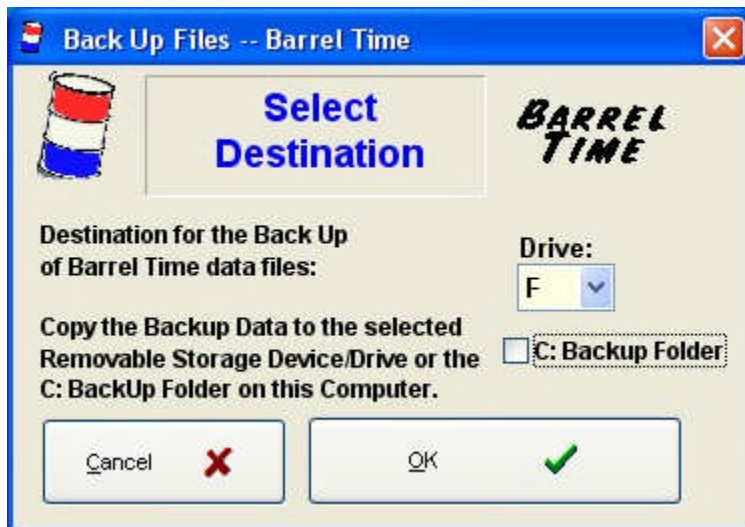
Back Up Files -- Barrel Time

Select Destination

BARREL TIME

Destination for the Back Up of Barrel Time data files:

Drive:
F

Copy the Backup Data to the selected Removable Storage Device/Drive or the C: BackUp Folder on this Computer.

C: Backup Folder

Cancel

OK